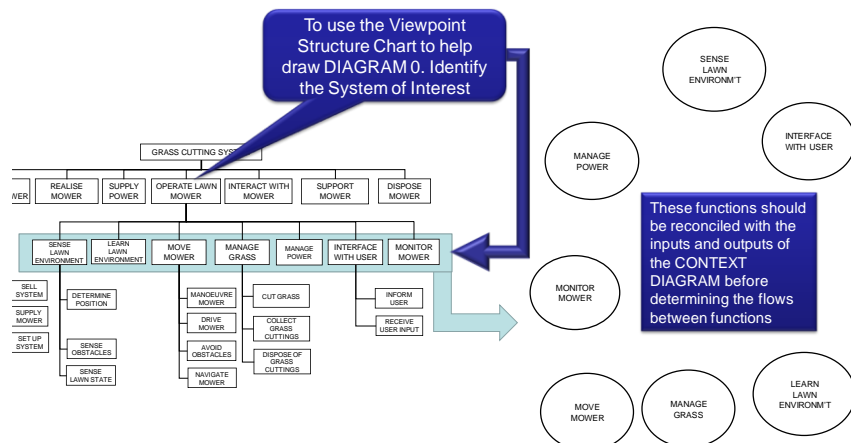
To use the Viewpoint Structure Chart to help draw DIAGRAM 0. Identify the System of Interest

GRASS CUTTING SYST

WER

REALISE MOWER

SUPPLY POWER

OPERATE LAWN MOWER

INTERACT WITH MOWER

SUPPORT MOWER

DISPOSE MOWER

SENSE LAWN ENVIRONMENT

LEARN LAWN ENVIRONMENT

MOVE MOWER

MANAGE GRASS

MANAGE POWER

INTERFACE WITH USER

MONITOR MOWER

SELL SYSTEM

SUPPLY MOWER

SET UP SYSTEM

DETERMINE POSITION

SENSE OBSTACLES

SENSE LAWN STATE

MANOEUVRE MOWER

DRIVE MOWER

AVOID OBSTACLES

NAVIGATE MOWER

CUT GRASS

COLLECT GRASS CUTTINGS

DISPOSE OF GRASS CUTTINGS

INFORM USER

RECEIVE USER INPUT

SENSE LAWN ENVIRONM'T

MANAGE POWER

INTERFACE WITH USER

These functions should be reconciled with the inputs and outputs of the CONTEXT DIAGRAM before determining the flows between functions

MONITOR MOWER

MOVE MOWER

MANAGE GRASS

LEARN LAWN ENVIRONM'T